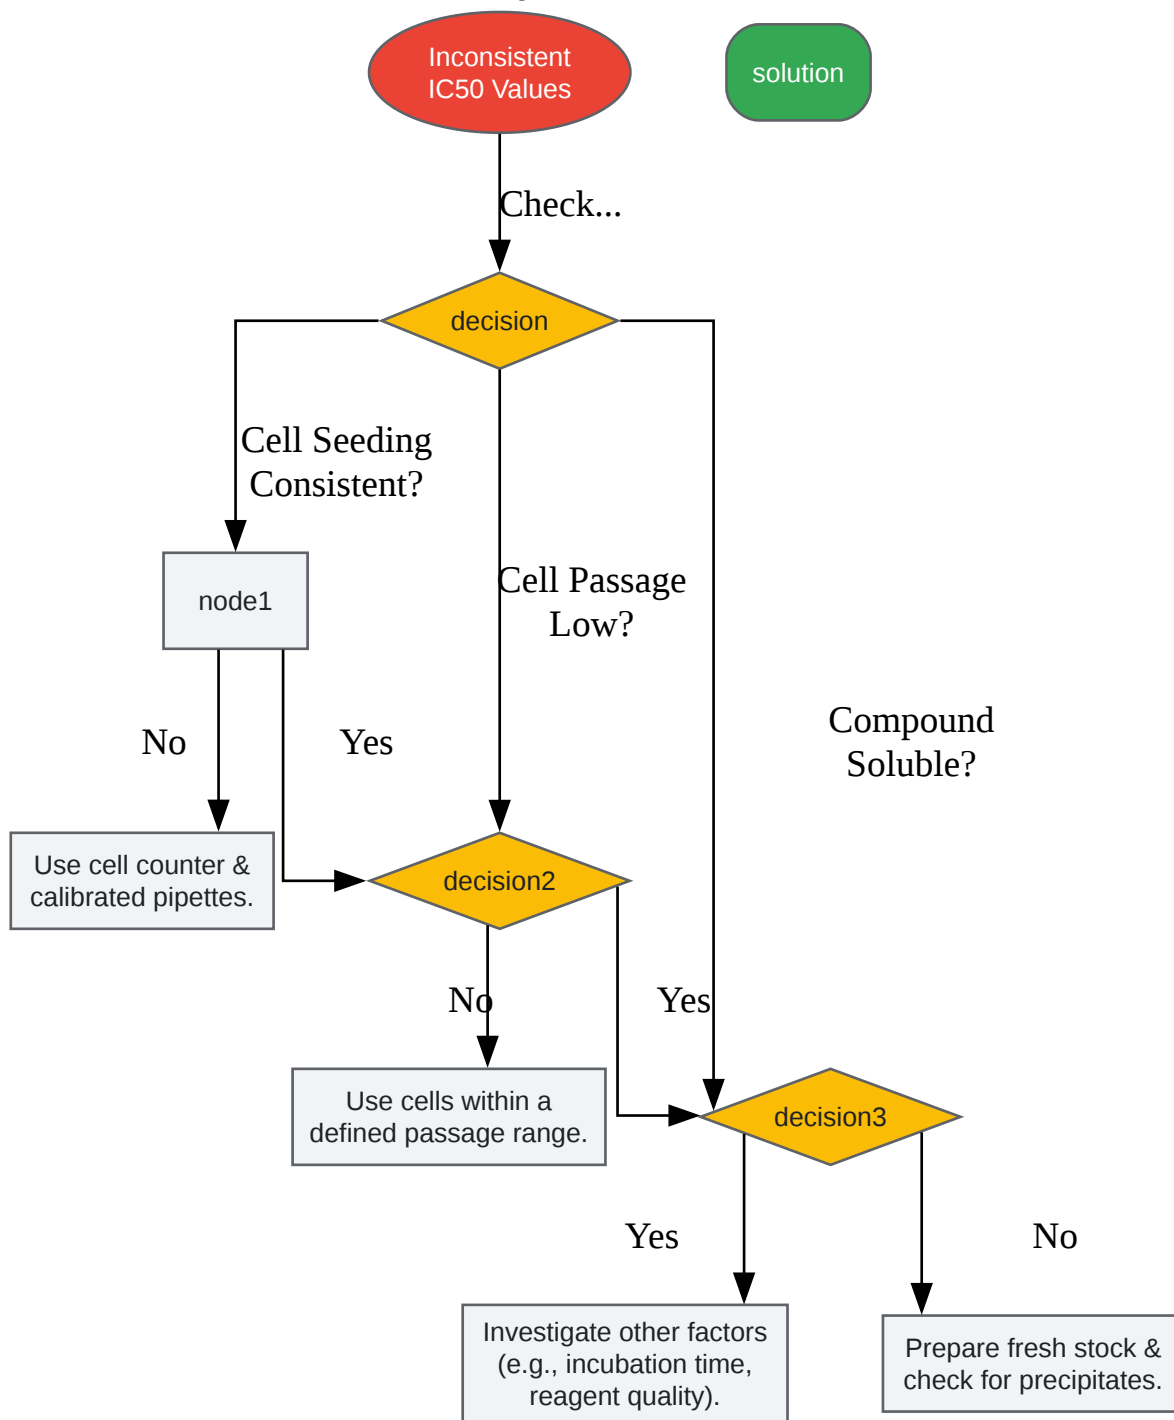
Inconsistent IC50 Values

solution

Check...

decision

Cell Seeding Consistent?

node1

Cell Passage Low?

Compound Soluble?

No

Yes

Use cell counter & calibrated pipettes.

decision2

No

Yes

Use cells within a defined passage range.

decision3

Yes

No

Investigate other factors (e.g., incubation time, reagent quality).

Prepare fresh stock & check for precipitates.